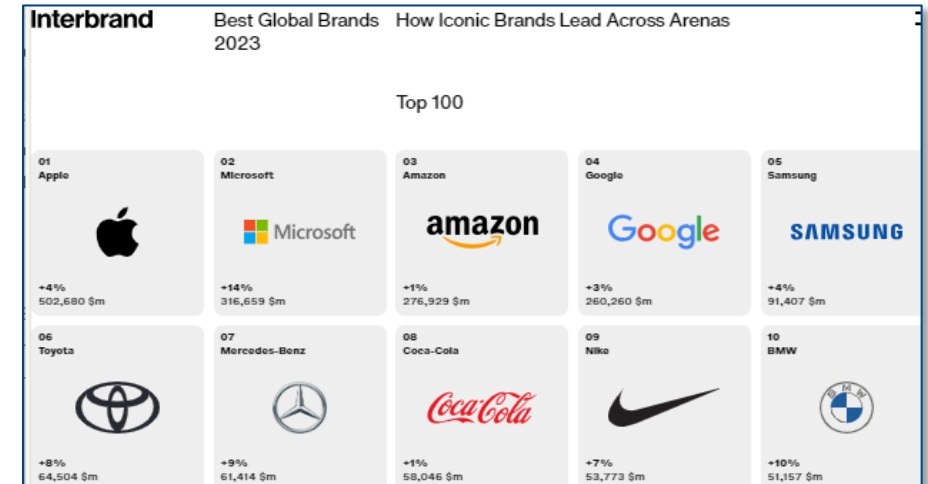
Interbrand

Best Global Brands 2023

How Iconic Brands Lead Across Arenas

Top 100

01
Apple
+4%
502,680 $m

02
Microsoft
Microsoft
+14%
316,659 $m

03
Amazon
amazon
+1%
276,929 $m

04
Google
Google
+3%
260,260 $m

05
Samsung
SAMSUNG
+4%
91,407 $m

06
Toyota
+8%
64,504 $m

07
Mercedes-Benz
+9%
61,414 $m

08
Coca-Cola
Coca-Cola
+1%
58,046 $m

09
Nike
+7%
53,773 $m

10
BMW
BMW
+10%
51,157 $m